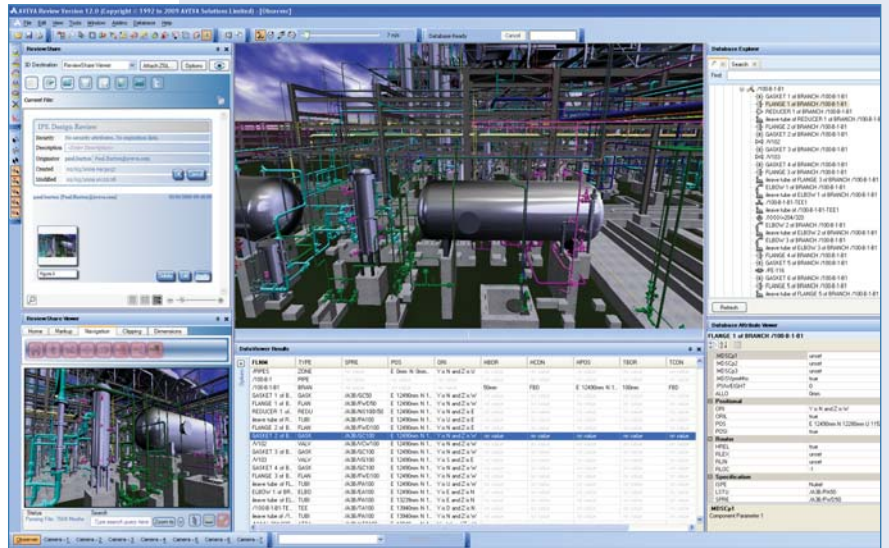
AVEVA Review Version 12.0 (Copyright © 1992 to 2009 AVEVA Solutions Limited) - [Observer]

File Edit View Tools Window Addins Database Help

Database Ready Cancel

ReviewShare

3D Destination: ReviewShare Viewer Attach ZIIs... Options

Current File:

IPE Design Review

Security: No security attributes. No expiration date.

Description: <Enter Description>

Originator: paul.barton (Paul.Barton@aveva.com)

Created:

Modified:

paul.barton (Paul.Barton@aveva.com)

Figure 1

ReviewShare Viewer

Home Markup Navigation Clipping Dimensions

Status Search

Pending File: TBM Media Type search query here

Database Explorer

Search

Find

/100-B-1-B1
GASKET 1 of BRANCH /100-B-1-B1
FLANGE 1 of BRANCH /100-B-1-B1
REDUCER 1 of BRANCH /100-B-1-B1
leave tube of REDUCER 1 of BRANCH /100-B-1-B1
FLANGE 2 of BRANCH /100-B-1-B1
GASKET 2 of BRANCH /100-B-1-B1
/V102
GASKET 3 of BRANCH /100-B-1-B1
/V103
GASKET 4 of BRANCH /100-B-1-B1
FLANGE 3 of BRANCH /100-B-1-B1
leave tube of FLANGE 3 of BRANCH /100-B-1-B1
ELBOW 1 of BRANCH /100-B-1-B1
leave tube of ELBOW 1 of BRANCH /100-B-1-B1
/100-B-1-TEE1
leave tube of /100-B-1-TEE1
ELBOW 2 of BRANCH /100-B-1-B1
leave tube of ELBOW 2 of BRANCH /100-B-1-B1
ELBOW 3 of BRANCH /100-B-1-B1
leave tube of ELBOW 3 of BRANCH /100-B-1-B1
FLANGE 4 of BRANCH /100-B-1-B1
GASKET 5 of BRANCH /100-B-1-B1
/FE-116
GASKET 6 of BRANCH /100-B-1-B1
FLANGE 5 of BRANCH /100-B-1-B1
leave tube of FLANGE 5 of BRANCH /100-B-1-B1

Refresh

Database Attribute Viewer

FLANGE 1 of BRANCH /100-B-1-B1

| | |
|---|---|
| MDSCp1 | unset |
| MDSCp2 | unset |
| MDSCp3 | unset |
| MDSYpostNo | true |
| IPVheight | 0 |
| ALLO | 0mm |
| Positional | |
| ORI | Y is N and Z is W |
| ORIL | true |
| POS | E 12490mm N 12280mm U 115 |
| POSI | true |
| Router | |
| HREL | true |
| RLEX | unset |
| RLIN | unset |
| RLOC | 0 |
| Specification | |
| ISPE | Nulref |
| LSTU | /A3B-PV50 |
| SPRE | /A3B/PV50 |

MDSCp1

Component Parameter 1

DataViewer Results

| FLNM | TYPE | SPRE | POS | ORI | HBOR | HCON | APOS | TBOR | TCON |
|---|---|---|---|---|---|---|---|---|---|
| /PIPES | ZONE | | E 0mm N 0mm | | | | | | |
| /100-B-1 | PIPE | | | | | | | | |
| /100-B-1-B1 | BRAN | | | | 50mm | FBD | E 12490mm N 1 | 100mm | FBD |
| GASKET 1 of B... | GASK | /A3B/GC50 | E 12490mm N 1... | Y is N and Z is W | | | | | |
| FLANGE 1 of B... | FLAN | /A3B/PV50 | E 12490mm N 1... | Y is N and Z is W | | | | | |
| REDUCER 1 of... | REDU | /A3B/RC100/50 | E 12490mm N 1... | Y is N and Z is W | | | | | |
| leave tube of R... | TUBI | /A3B/PA100 | E 12490mm N 1... | Y is N and Z is W | | | | | |
| FLANGE 2 of B... | FLAN | /A3B/PVC100 | E 12490mm N 1... | Y is N and Z is W | | | | | |
| GASKET 2 of B... | GASK | /A3B/GC100 | E 12490mm N 1... | Y is N and Z is W | no value | no value | no value | no value | no value |
| /V102 | VALV | /A3B/VCW100 | E 12490mm N 1... | Y is N and Z is W | | | | | |
| GASKET 3 of B... | GASK | /A3B/GC100 | E 12490mm N 1... | Y is N and Z is W | | | | | |
| /V103 | VALV | /A3B/VG100 | E 12490mm N 1... | Y is N and Z is W | | | | | |
| GASKET 4 of B... | GASK | /A3B/GC100 | E 12490mm N 1... | Y is N and Z is W | | | | | |
| FLANGE 3 of B... | FLAN | /A3B/PVC100 | E 12490mm N 1... | Y is N and Z is W | | | | | |
| leave tube of FL... | TUBI | /A3B/PA100 | E 12490mm N 1... | Y is N and Z is W | | | | | |
| ELBOW 1 of BR... | ELBO | /A3B/EA100 | E 12490mm N 1... | Y is N and Z is W | | | | | |
| leave tube of EL... | TUBI | /A3B/PA100 | E 13290mm N 1... | Y is N and Z is W | | | | | |
| /100-B-1-B1-TE... | TEE | /A3B/TA100 | E 13990mm N 1... | Y is N and Z is W | | | | | |
| leave tube of /1... | TUBI | /A3B/PA100 | E 13990mm N 1... | Y is N and Z is W | | | | | |

Observer Camera - 1 Camera - 2 Camera - 3 Camera - 4 Camera - 5 Camera - 6 Camera - 7